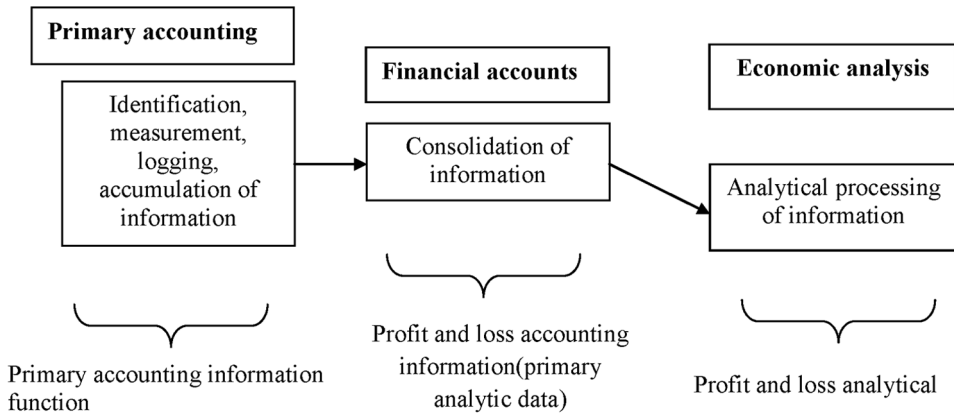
Primary accounting

Identification, measurement, logging, accumulation of information

Primary accounting information function

Financial accounts

Consolidation of information

Profit and loss accounting information(primary analytic data)

Economic analysis

Analytical processing of information

Profit and loss analytical